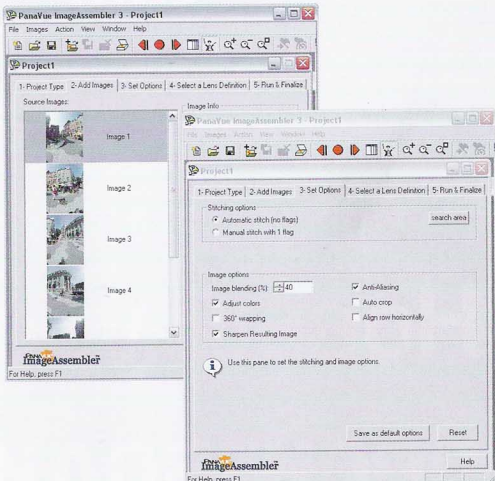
PanaVue ImageAssembler 3 - Project1
File Images Action View Window Help

Project1

1- Project Type | 2- Add Images | 3- Set Options | 4- Select a Lens Definition | 5- Run & Finalize

Source Images:

Image Info

Image 1

Image 2

Image 3

Image 4

PanaVue ImageAssembler

For Help, press F1

PanaVue ImageAssembler 3 - Project1
File Images Action View Window Help

Project1

1- Project Type | 2- Add Images | 3- Set Options | 4- Select a Lens Definition | 5- Run & Finalize

Stitching options
Automatic stitch (no flags)
Manual stitch with 1 flag
search area

Image options
Image blending (%): 40
Anti-Aliasing
Adjust colors
Auto crop
360° wrapping
Align row horizontally
Sharpen Resulting Image

Use this pane to set the stitching and image options.

Save as default options
Reset

PanaVue ImageAssembler
Help

For Help, press F1